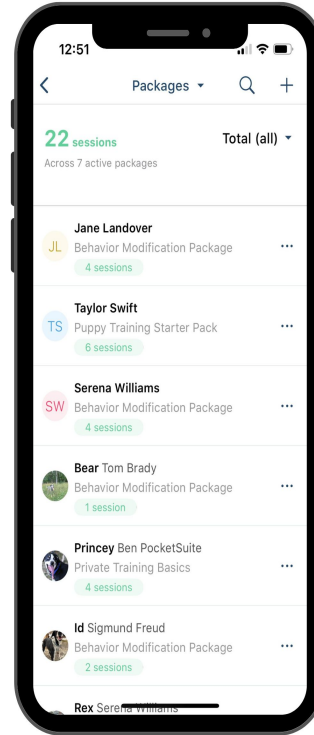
12:51

Packages

22 sessions
Across 7 active packages

Total (all)

JL
Jane Landover
Behavior Modification Package
4 sessions

TS
Taylor Swift
Puppy Training Starter Pack
6 sessions

SW
Serena Williams
Behavior Modification Package
4 sessions

Bear Tom Brady
Behavior Modification Package
1 session

Princey Ben PocketSuite
Private Training Basics
4 sessions

Id Sigmund Freud
Behavior Modification Package
2 sessions

Rex Serena Williams